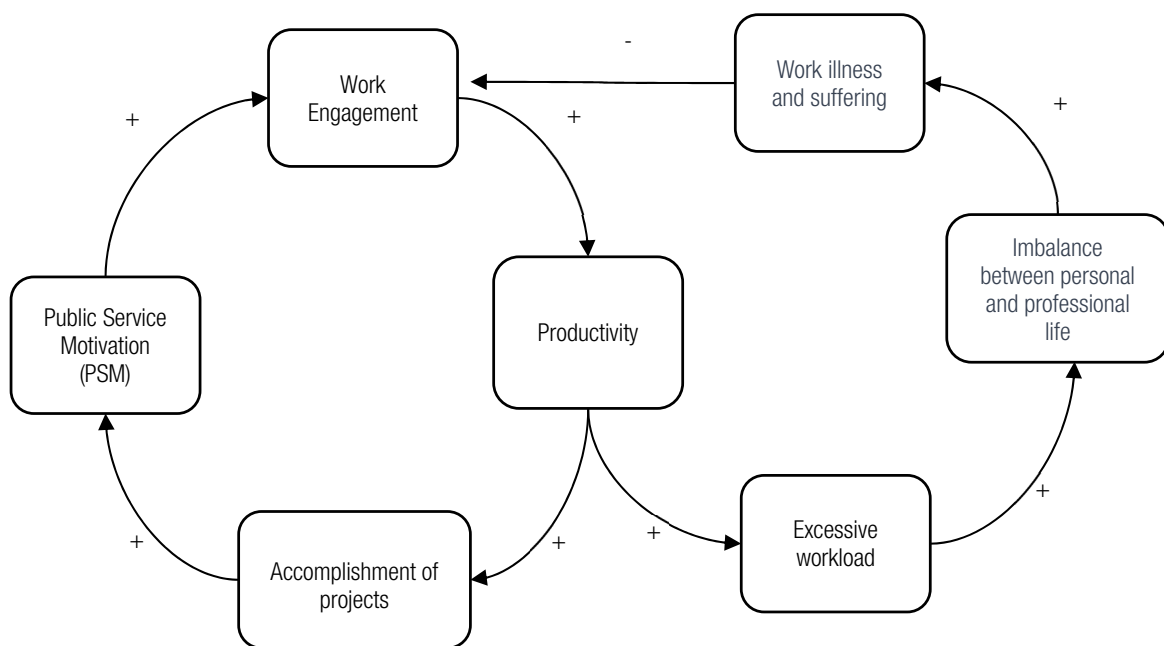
Work Engagement

-

Work illness and suffering

+

+

+

Imbalance between personal and professional life

Public Service Motivation (PSM)

Productivity

+

+

+

+

Accomplishment of projects

Excessive workload